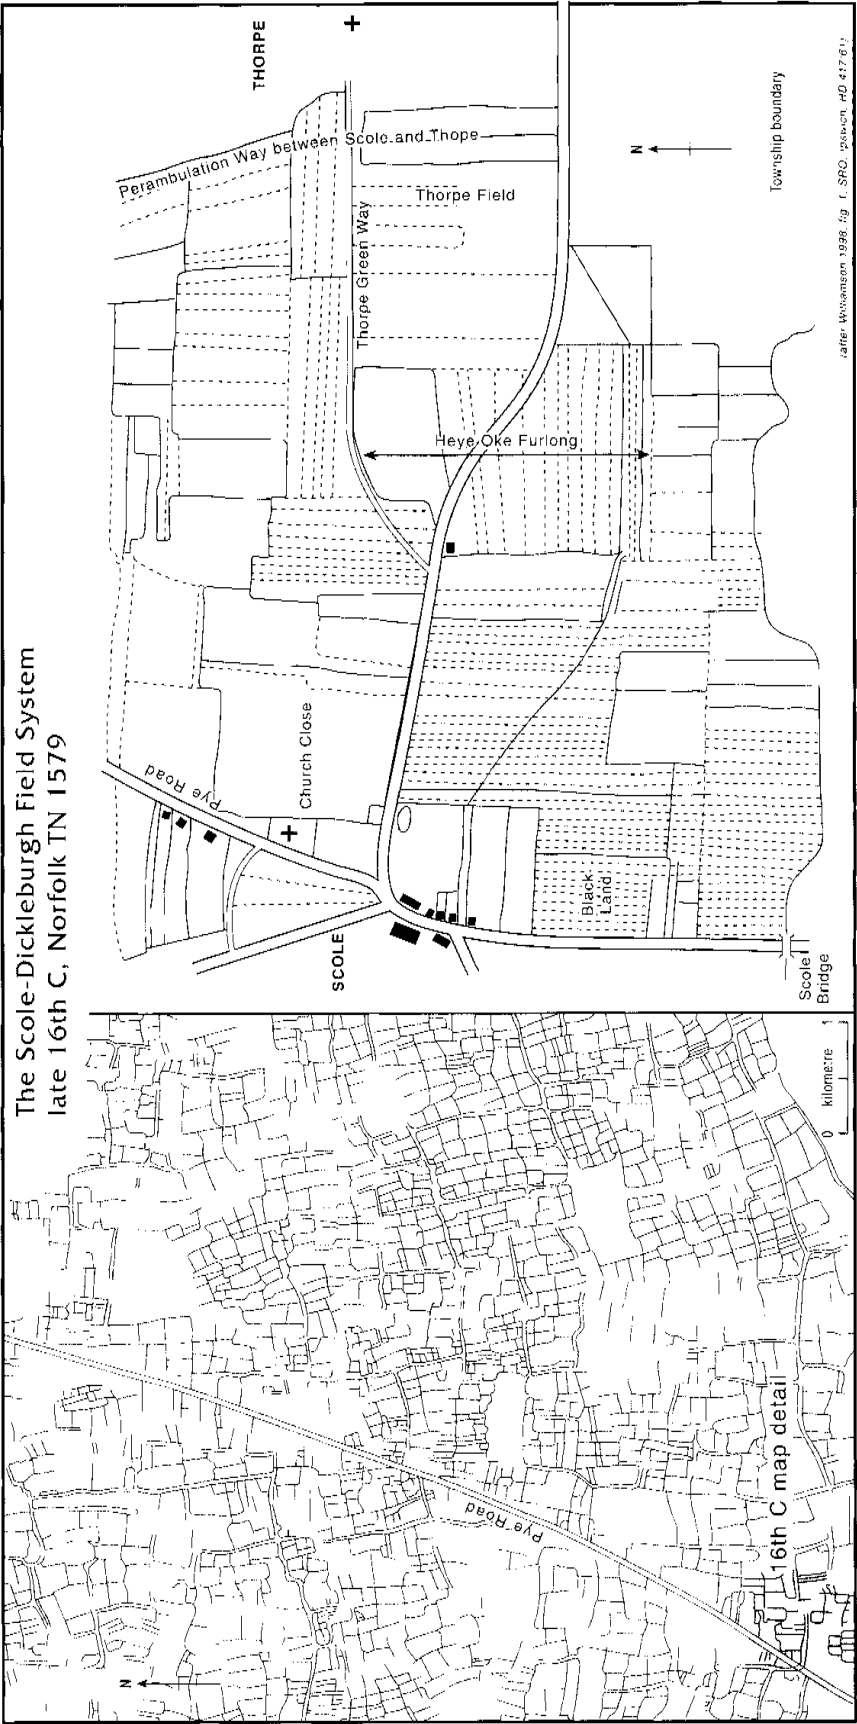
The Scole-Dickleburgh Field System
late 16th C, Norfolk TN 1579

Pye Road

16th C map detail

N

0 kilometre 1

THORPE

Perambulation Way between Scole and Thope

Thorpe Field

Thorpe Green Way

N

Township boundary

Heye Oke Furlong

Church Close

Pye Road

SCOLE

Black Land

Scole Bridge

(after Williamson 1998, fig. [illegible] SRO, Ipswich, HD 417/61)